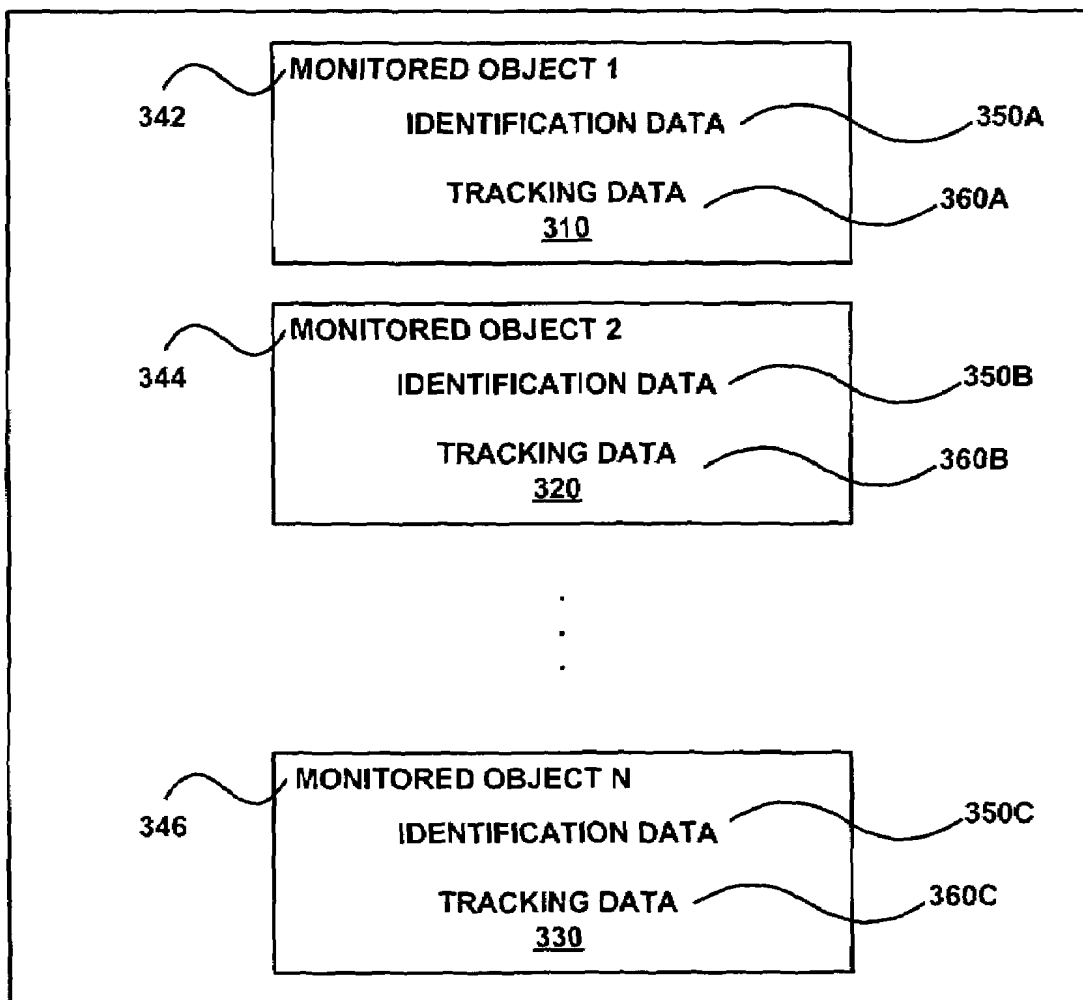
342
MONITORED OBJECT 1
IDENTIFICATION DATA
350A
TRACKING DATA
310
360A

344
MONITORED OBJECT 2
IDENTIFICATION DATA
350B
TRACKING DATA
320
360B

.
.
.

346
MONITORED OBJECT N
IDENTIFICATION DATA
350C
TRACKING DATA
330
360C